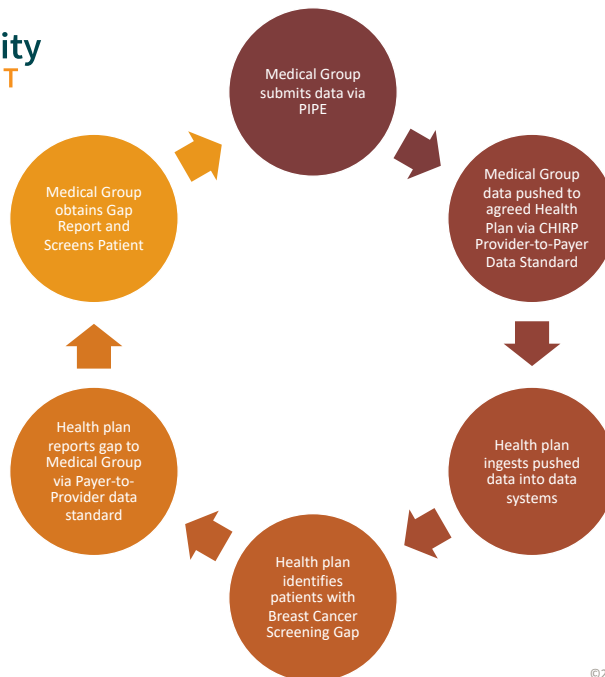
ity
T

Medical Group submits data via PIPE

Medical Group data pushed to agreed Health Plan via CHIRP Provider-to-Payer Data Standard

Health plan ingests pushed data into data systems

Health plan identifies patients with Breast Cancer Screening Gap

Health plan reports gap to Medical Group via Payer-to-Provider data standard

Medical Group obtains Gap Report and Screens Patient

©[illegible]